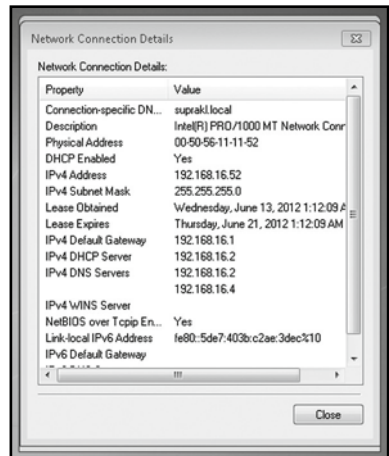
Network Connection Details

Network Connection Details:

| Property | Value |
|---|---|
| Connection-specific DN... | suprakl.local |
| Description | Intel(R) PRO/1000 MT Network Conn |
| Physical Address | 00-50-56-11-11-52 |
| DHCP Enabled | Yes |
| IPv4 Address | 192.168.16.52 |
| IPv4 Subnet Mask | 255.255.255.0 |
| Lease Obtained | Wednesday, June 13, 2012 1:12:09 A |
| Lease Expires | Thursday, June 21, 2012 1:12:09 AM |
| IPv4 Default Gateway | 192.168.16.1 |
| IPv4 DHCP Server | 192.168.16.2 |
| IPv4 DNS Servers | 192.168.16.2 |
| | 192.168.16.4 |
| IPv4 WINS Server | |
| NetBIOS over Tcpip En... | Yes |
| Link-local IPv6 Address | fe80::5de7:403b:c2ae:3dec%10 |
| IPv6 Default Gateway | |
| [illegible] | |

Close